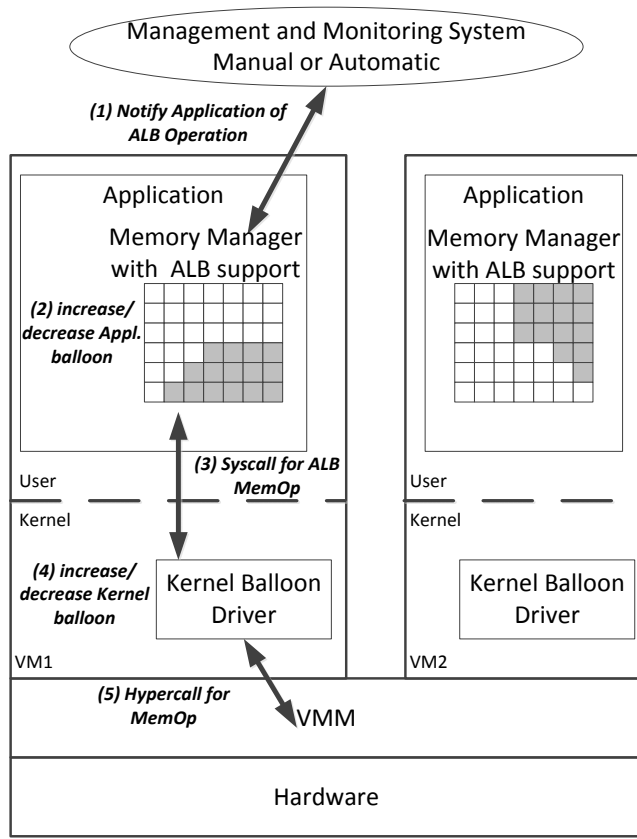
Management and Monitoring System
Manual or Automatic

(1) Notify Application of ALB Operation

Application
Memory Manager with ALB support

(2) increase/ decrease Appl. balloon

User

(3) Syscall for ALB MemOp

Kernel

(4) increase/ decrease Kernel balloon

Kernel Balloon Driver

VM1

Application
Memory Manager with ALB support

User

Kernel

Kernel Balloon Driver

VM2

(5) Hypercall for MemOp

VMM

Hardware